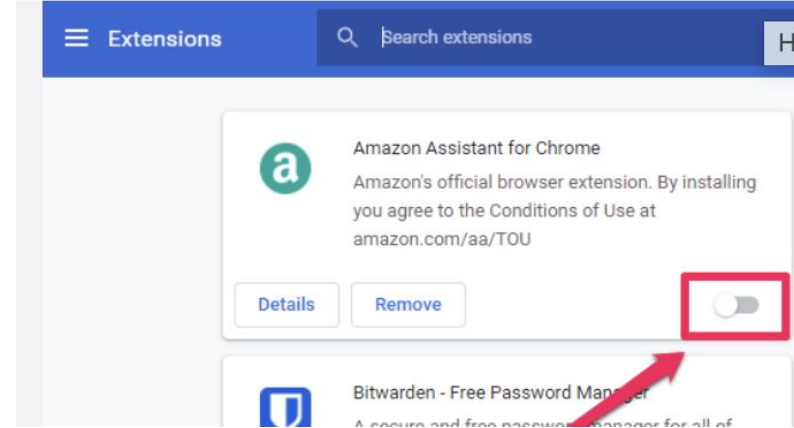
Extensions

Search extensions

H

a

Amazon Assistant for Chrome

Amazon's official browser extension. By installing you agree to the Conditions of Use at amazon.com/aa/TOU

Details

Remove

Bitwarden - Free Password Man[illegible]

A secure and free passwo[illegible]anager for all of